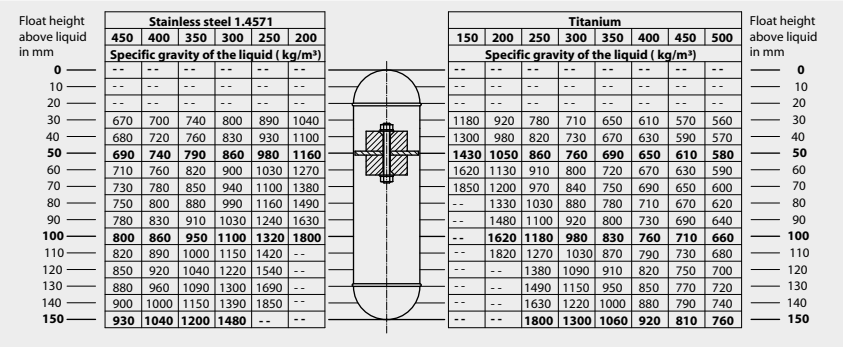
Float height above liquid in mm

| Float height above liquid in mm | Stainless steel 1.4571 | | | | | |
|---|---|---|---|---|---|---|
| | 450 | 400 | 350 | 300 | 250 | 200 |
| | Specific gravity of the liquid ( kg/m³) | | | | | |
| 0 | -- | -- | -- | -- | -- | -- |
| 10 | -- | -- | -- | -- | -- | -- |
| 20 | -- | -- | -- | -- | -- | -- |
| 30 | 670 | 700 | 740 | 800 | 890 | 1040 |
| 40 | 680 | 720 | 760 | 830 | 930 | 1100 |
| 50 | 690 | 740 | 790 | 860 | 980 | 1160 |
| 60 | 710 | 760 | 820 | 900 | 1030 | 1270 |
| 70 | 730 | 780 | 850 | 940 | 1100 | 1380 |
| 80 | 750 | 800 | 880 | 990 | 1160 | 1490 |
| 90 | 780 | 830 | 910 | 1030 | 1240 | 1630 |
| 100 | 800 | 860 | 950 | 1100 | 1320 | 1800 |
| 110 | 820 | 890 | 1000 | 1150 | 1420 | -- |
| 120 | 850 | 920 | 1040 | 1220 | 1540 | -- |
| 130 | 880 | 960 | 1090 | 1300 | 1690 | -- |
| 140 | 900 | 1000 | 1150 | 1390 | 1850 | -- |
| 150 | 930 | 1040 | 1200 | 1480 | -- | -- |

| Titanium | | | | | | | | Float height above liquid in mm |
|---|---|---|---|---|---|---|---|---|
| 150 | 200 | 250 | 300 | 350 | 400 | 450 | 500 | |
| Specific gravity of the liquid ( kg/m³) | | | | | | | | |
| -- | -- | -- | -- | -- | -- | -- | -- | 0 |
| -- | -- | -- | -- | -- | -- | -- | -- | 10 |
| -- | -- | -- | -- | -- | -- | -- | -- | 20 |
| 1180 | 920 | 780 | 710 | 650 | 610 | 570 | 560 | 30 |
| 1300 | 980 | 820 | 730 | 670 | 630 | 590 | 570 | 40 |
| 1430 | 1050 | 860 | 760 | 690 | 650 | 610 | 580 | 50 |
| 1620 | 1130 | 910 | 800 | 720 | 670 | 630 | 590 | 60 |
| 1850 | 1200 | 970 | 840 | 750 | 690 | 650 | 600 | 70 |
| -- | 1330 | 1030 | 880 | 780 | 710 | 670 | 620 | 80 |
| -- | 1480 | 1100 | 920 | 800 | 730 | 690 | 640 | 90 |
| -- | 1620 | 1180 | 980 | 830 | 760 | 710 | 660 | 100 |
| -- | 1820 | 1270 | 1030 | 870 | 790 | 730 | 680 | 110 |
| -- | -- | 1380 | 1090 | 910 | 820 | 750 | 700 | 120 |
| -- | -- | 1490 | 1150 | 950 | 850 | 770 | 720 | 130 |
| -- | -- | 1630 | 1220 | 1000 | 880 | 790 | 740 | 140 |
| -- | -- | 1800 | 1300 | 1060 | 920 | 810 | 760 | 150 |